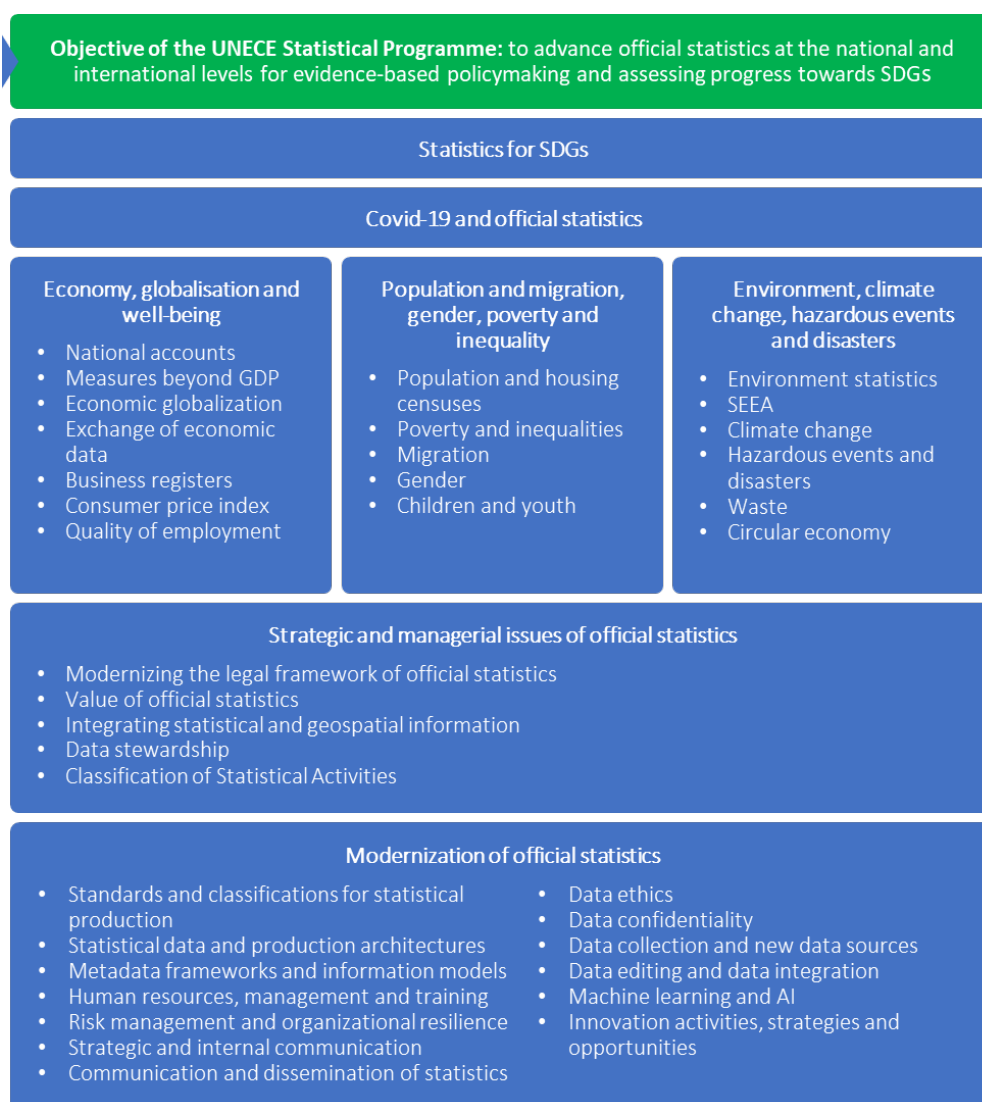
**Objective of the UNECE Statistical Programme:** to advance official statistics at the national and international levels for evidence-based policymaking and assessing progress towards SDGs

Statistics for SDGs

Covid-19 and official statistics

Economy, globalisation and well-being

- National accounts
- Measures beyond GDP
- Economic globalization
- Exchange of economic data
- Business registers
- Consumer price index
- Quality of employment

Population and migration, gender, poverty and inequality

- Population and housing censuses
- Poverty and inequalities
- Migration
- Gender
- Children and youth

Environment, climate change, hazardous events and disasters

- Environment statistics
- SEEA
- Climate change
- Hazardous events and disasters
- Waste
- Circular economy

Strategic and managerial issues of official statistics

- Modernizing the legal framework of official statistics
- Value of official statistics
- Integrating statistical and geospatial information
- Data stewardship
- Classification of Statistical Activities

Modernization of official statistics

- Standards and classifications for statistical production
- Statistical data and production architectures
- Metadata frameworks and information models
- Human resources, management and training
- Risk management and organizational resilience
- Strategic and internal communication
- Communication and dissemination of statistics

- Data ethics
- Data confidentiality
- Data collection and new data sources
- Data editing and data integration
- Machine learning and AI
- Innovation activities, strategies and opportunities